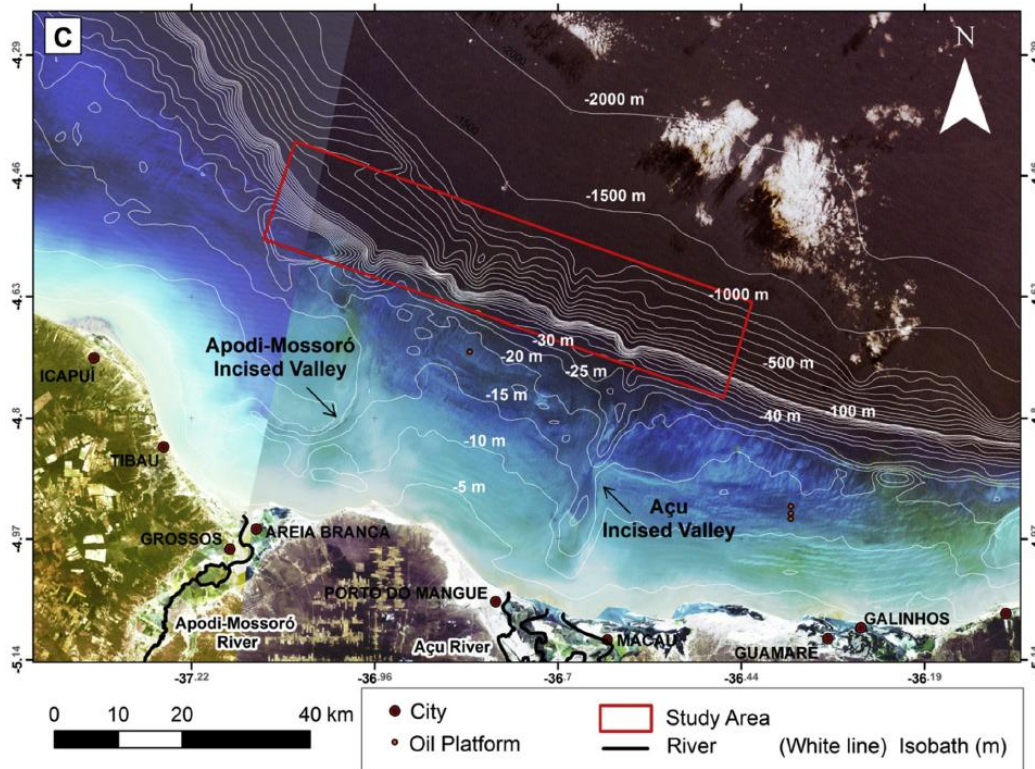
C

N

-4.29
-4.46
-4.63
-4.8
-4.97
-5.14

-2000
-1500
-2000 m
-1500 m
-1000 m
-500 m
-100 m
40 m
-30 m
-25 m
-20 m
-15 m
-10 m
-5 m

Apodi-Mossoró Incised Valley

Açu Incised Valley

ICAPUÍ
TIBAU
GROSSOS
AREIA BRANCA
PORTO DO MANGUE
MACAU
GUAMARÉ
GALINHOS
Apodi-Mossoró River
Açu River

-37.22
-36.96
-36.7
-36.44
-36.19

0 10 20 40 km

City
Oil Platform
Study Area
River
(White line) Isobath (m)